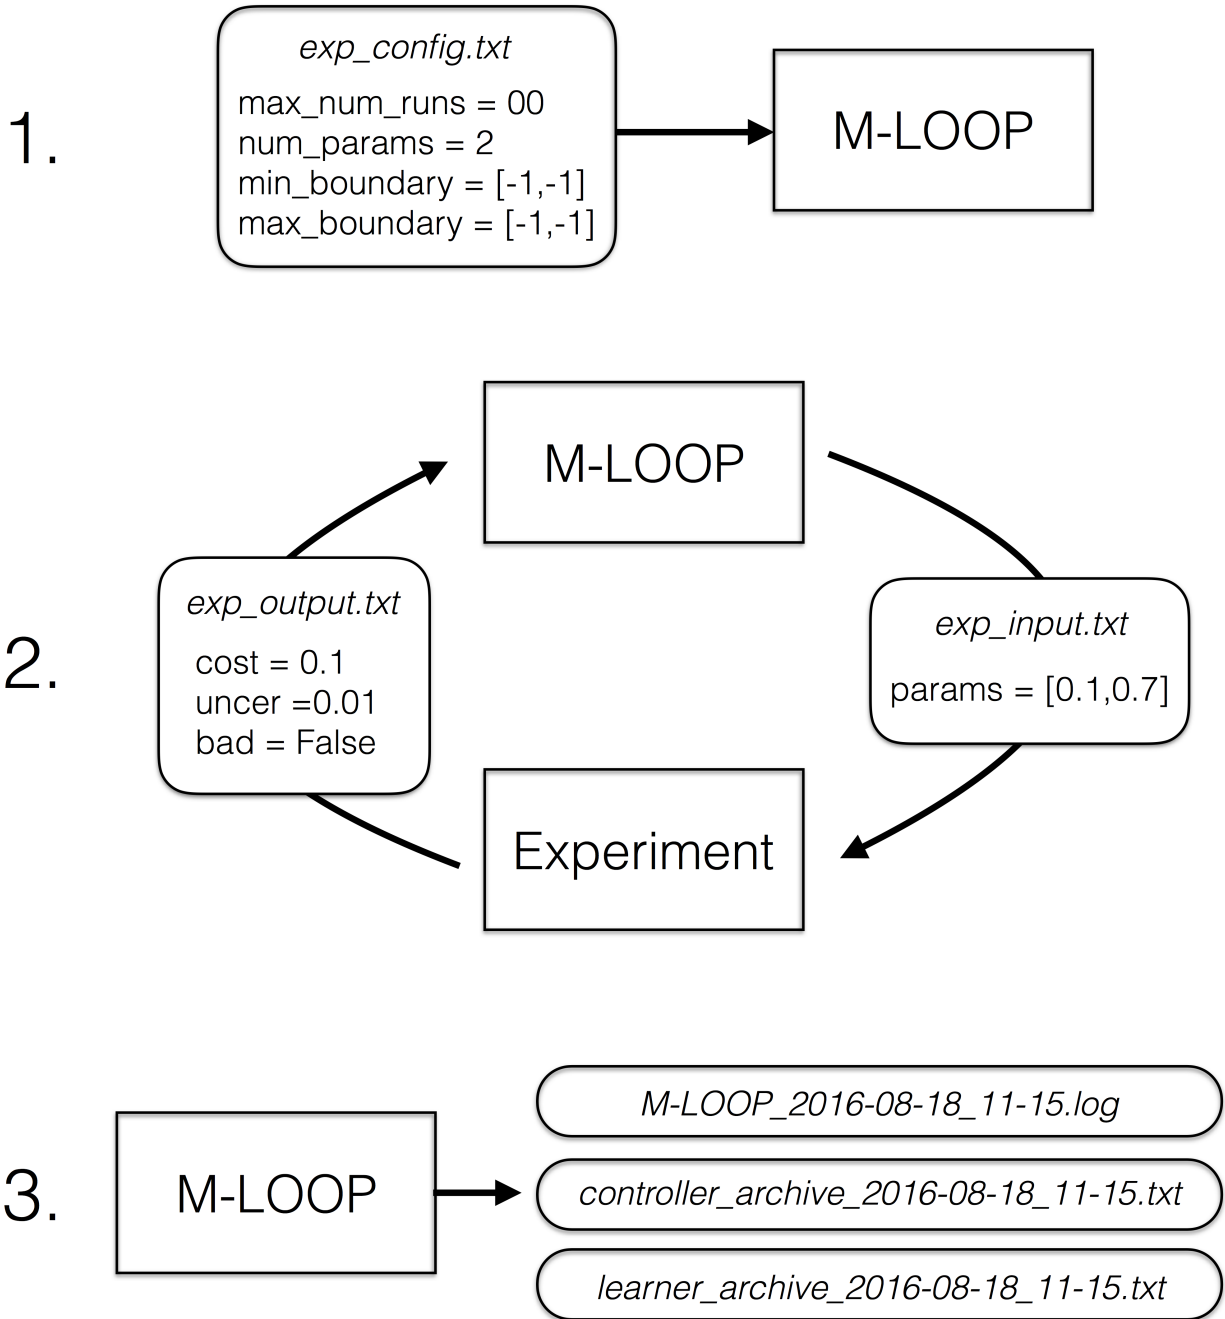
1.

*exp_config.txt*

max_num_runs = 00
num_params = 2
min_boundary = [-1,-1]
max_boundary = [-1,-1]

M-LOOP

2.

M-LOOP

*exp_output.txt*

cost = 0.1
uncer =0.01
bad = False

*exp_input.txt*

params = [0.1,0.7]

Experiment

3.

M-LOOP

*M-LOOP_2016-08-18_11-15.log*

*controller_archive_2016-08-18_11-15.txt*

*learner_archive_2016-08-18_11-15.txt*